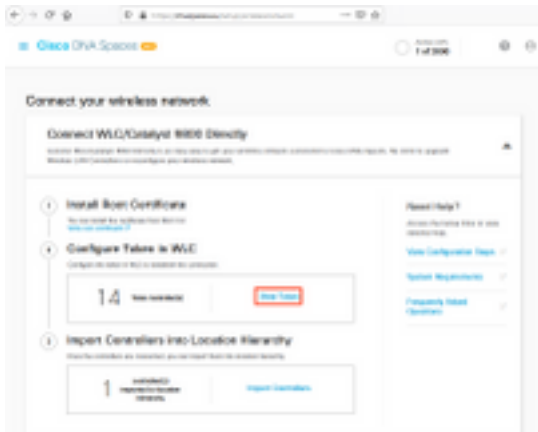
Cisco DNA Spaces

1 of 200

Connect your wireless network

Connect WLC/Catalyst 9800 Directly

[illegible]

1 Install Root Certificate

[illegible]

2 Configure Token in WLC

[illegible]

14 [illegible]

View Token

3 Import Controllers into Location Hierarchy

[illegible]

1 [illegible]

Import Controllers

Need Help?

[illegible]

View Configuration Steps

System Requirements

Frequently Asked Questions